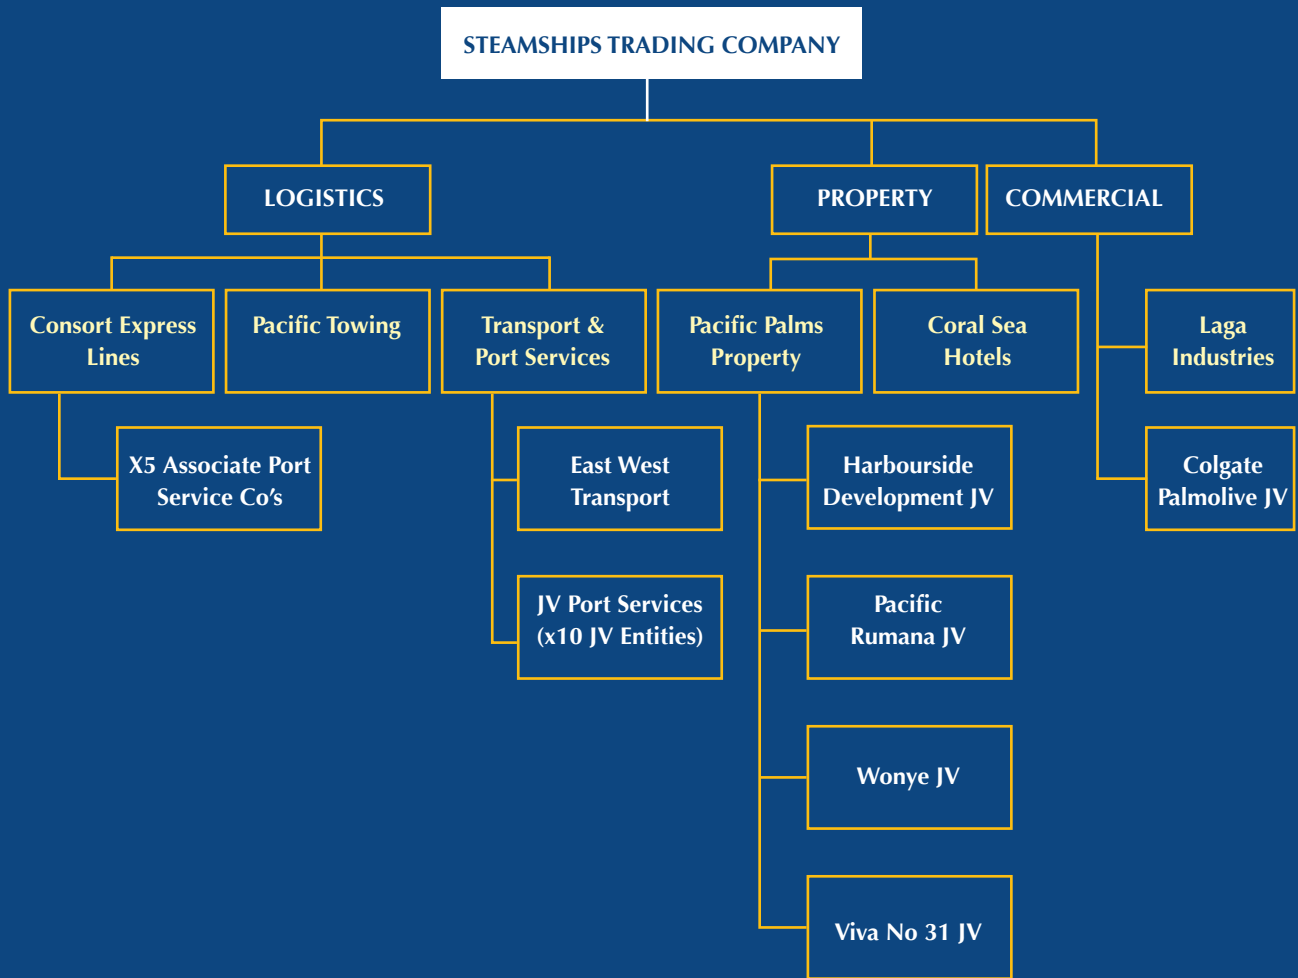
STEAMSHIPS TRADING COMPANY

LOGISTICS

PROPERTY

COMMERCIAL

Consort Express Lines

Pacific Towing

Transport & Port Services

Pacific Palms Property

Coral Sea Hotels

Laga Industries

X5 Associate Port Service Co's

East West Transport

Harbourside Development JV

Colgate Palmolive JV

JV Port Services (x10 JV Entities)

Pacific Rumana JV

Wonye JV

Viva No 31 JV